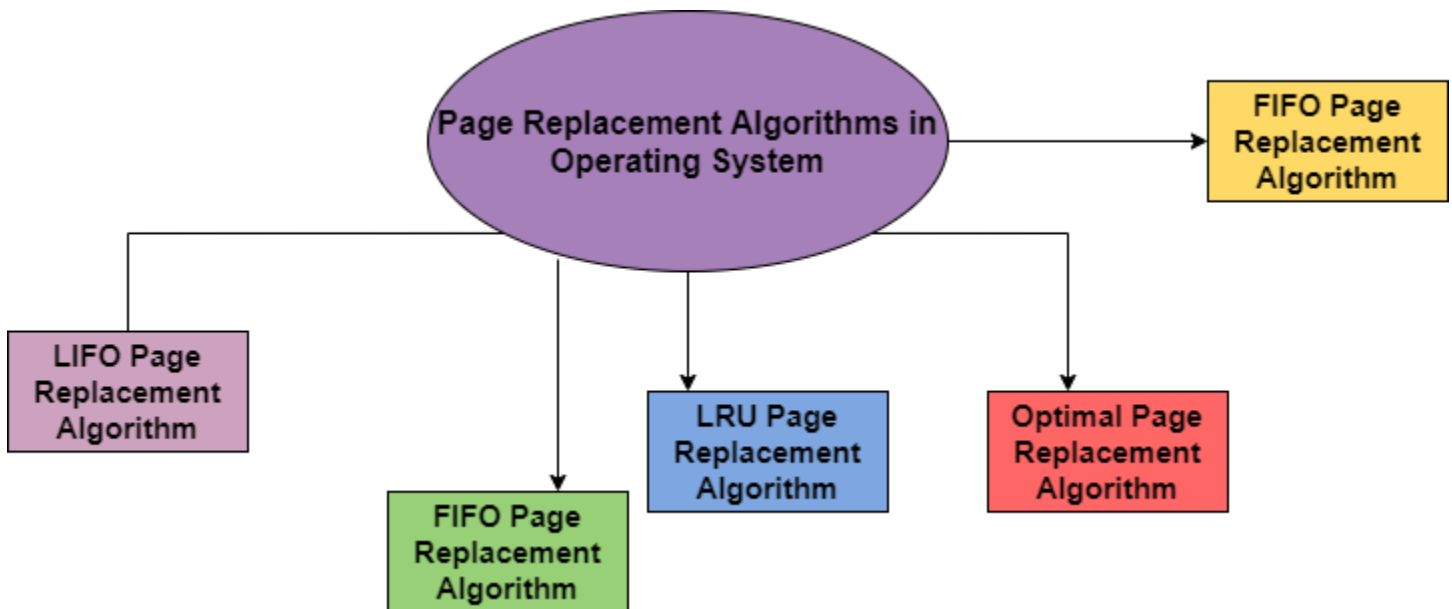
Page Replacement Algorithms in Operating System

FIFO Page Replacement Algorithm

LIFO Page Replacement Algorithm

FIFO Page Replacement Algorithm

LRU Page Replacement Algorithm

Optimal Page Replacement Algorithm